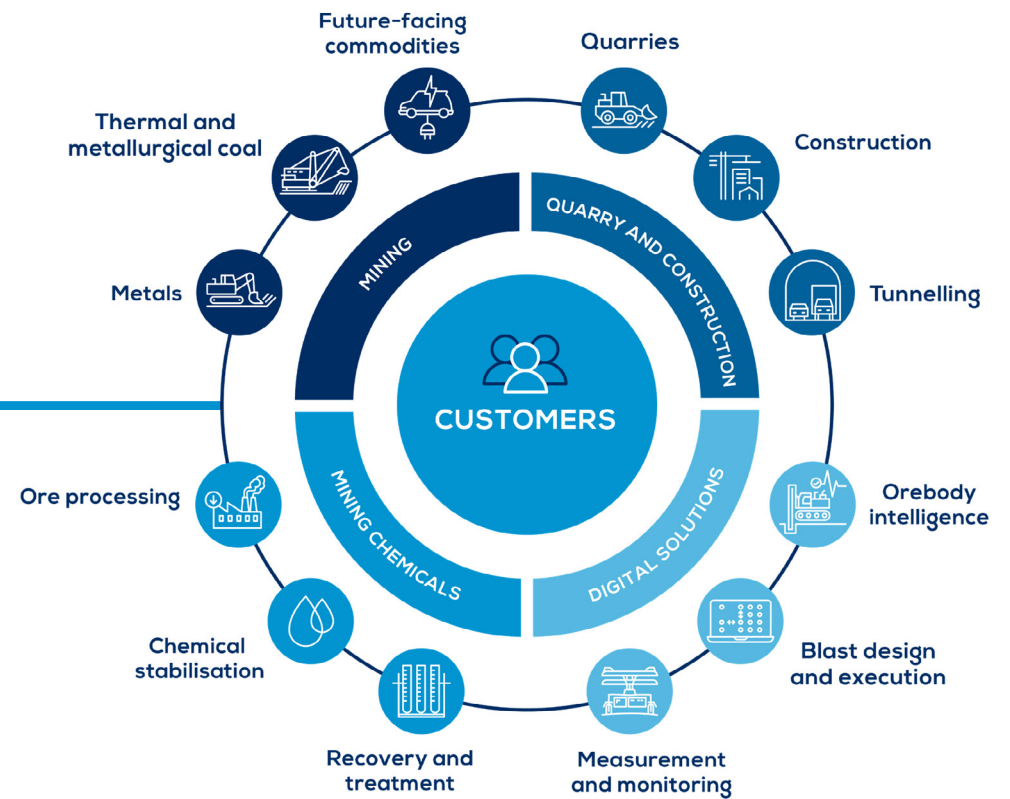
Future-facing commodities

Quarries

Thermal and metallurgical coal

Construction

MINING

QUARRY AND CONSTRUCTION

Metals

Tunnelling

CUSTOMERS

Ore processing

MINING CHEMICALS

DIGITAL SOLUTIONS

Orebody intelligence

Chemical stabilisation

Blast design and execution

Recovery and treatment

Measurement and monitoring